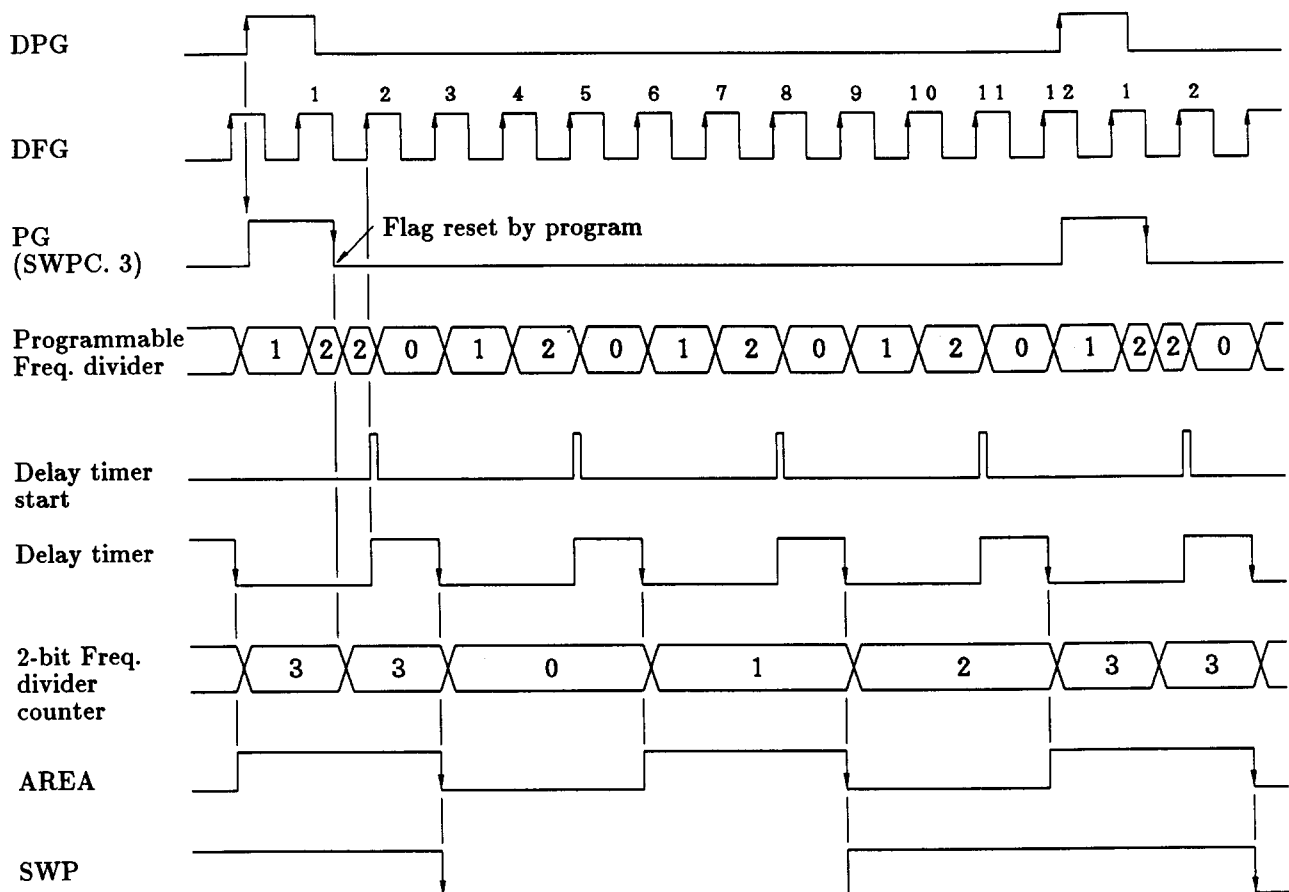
DPG

1 2 3 4 5 6 7 8 9 10 11 12 1 2

DFG

PG (SWPC. 3)

Flag reset by program

Programmable Freq. divider

1 2 2 0 1 2 0 1 2 0 1 2 0 1 2 2 0

Delay timer start

Delay timer

2-bit Freq. divider counter

3 3 0 1 2 3 3

AREA

SWP